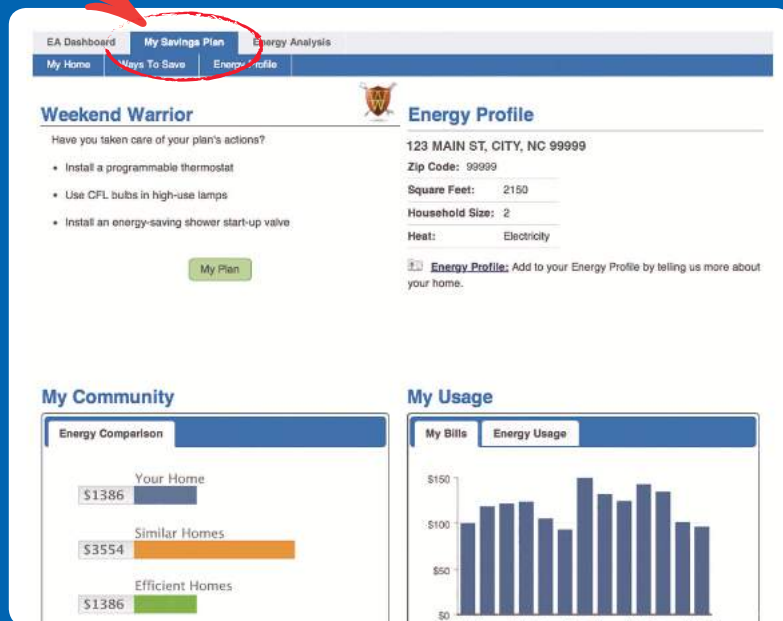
EA Dashboard | My Savings Plan | Energy Analysis

My Home | Ways To Save | Energy Profile

Weekend Warrior

Have you taken care of your plan's actions?

- Install a programmable thermostat
- Use CFL bulbs in high-use lamps
- Install an energy-saving shower start-up valve

My Plan

Energy Profile

123 MAIN ST, CITY, NC 99999

| Zip Code: | 99999 |
|---|---|
| Square Feet: | 2150 |
| Household Size: | 2 |
| Heat: | Electricity |

Energy Profile: Add to your Energy Profile by telling us more about your home.

My Community

Energy Comparison

Your Home
$1386

Similar Homes
$3554

Efficient Homes
$1386

My Usage

My Bills | Energy Usage

$150
$100
$50
$0